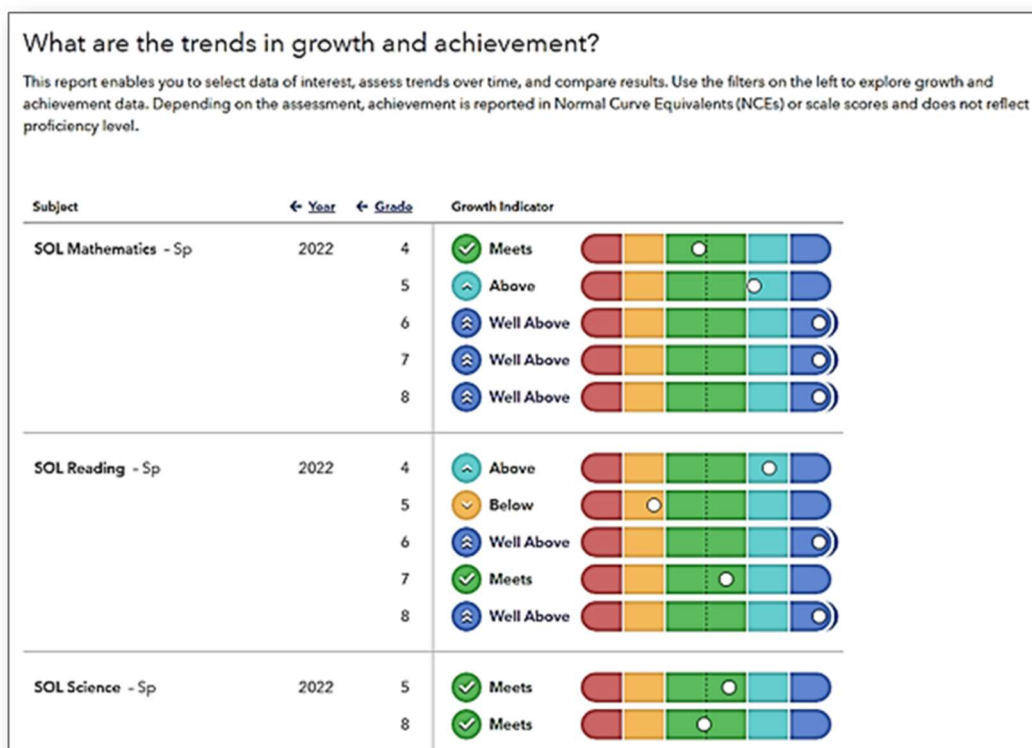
What are the trends in growth and achievement?

This report enables you to select data of interest, assess trends over time, and compare results. Use the filters on the left to explore growth and achievement data. Depending on the assessment, achievement is reported in Normal Curve Equivalents (NCEs) or scale scores and does not reflect proficiency level.

| Subject | ← Year | ← Grade | Growth Indicator |
|---|---|---|---|
| SOL Mathematics - Sp | 2022 | 4 | Meets |
| | | 5 | Above |
| | | 6 | Well Above |
| | | 7 | Well Above |
| | | 8 | Well Above |
| SOL Reading - Sp | 2022 | 4 | Above |
| | | 5 | Below |
| | | 6 | Well Above |
| | | 7 | Meets |
| | | 8 | Well Above |
| SOL Science - Sp | 2022 | 5 | Meets |
| | | 8 | Meets |